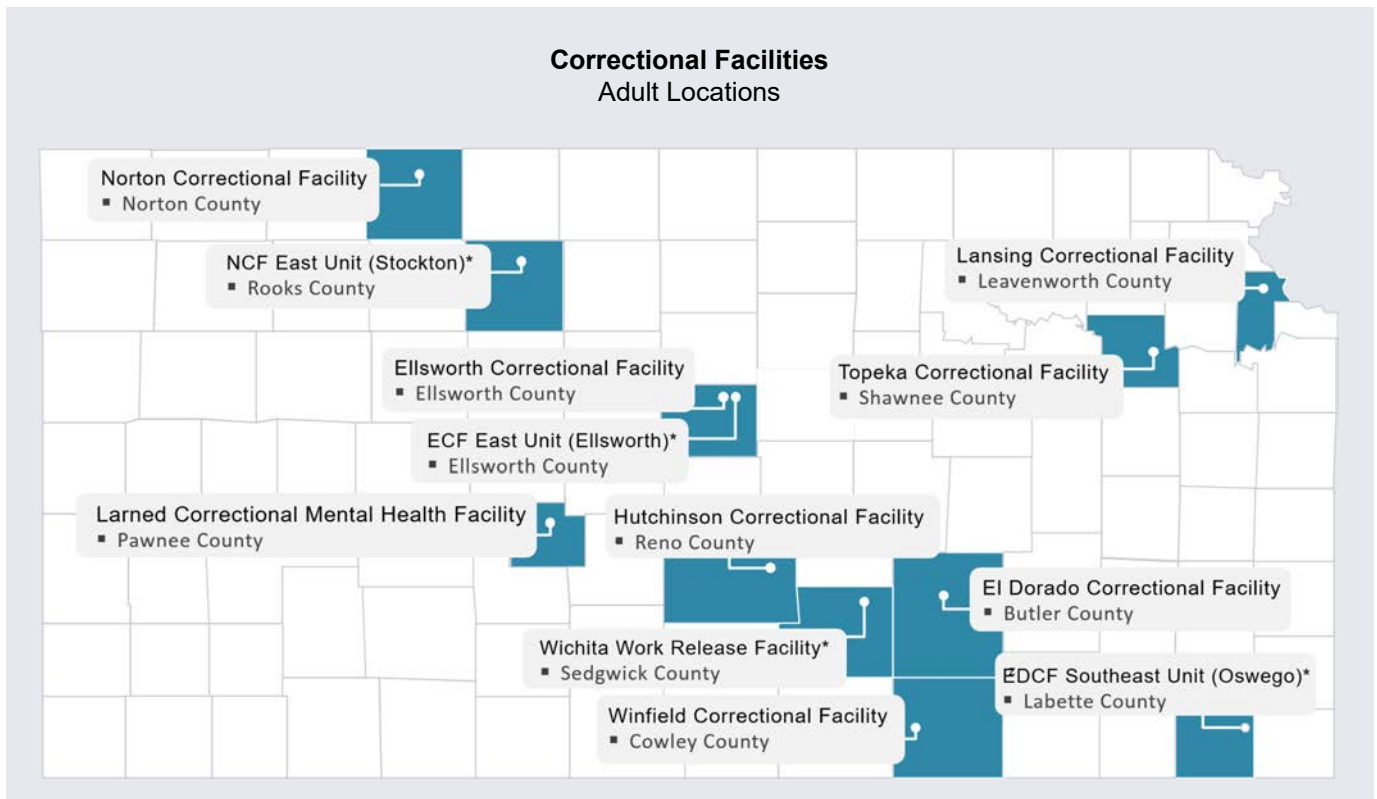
**Correctional Facilities**
Adult Locations

Norton Correctional Facility
▪ Norton County

NCF East Unit (Stockton)*
▪ Rooks County

Lansing Correctional Facility
▪ Leavenworth County

Ellsworth Correctional Facility
▪ Ellsworth County

Topeka Correctional Facility
▪ Shawnee County

ECF East Unit (Ellsworth)*
▪ Ellsworth County

Larned Correctional Mental Health Facility
▪ Pawnee County

Hutchinson Correctional Facility
▪ Reno County

El Dorado Correctional Facility
▪ Butler County

Wichita Work Release Facility*
▪ Sedgwick County

EDCF Southeast Unit (Oswego)*
▪ Labette County

Winfield Correctional Facility
▪ Cowley County